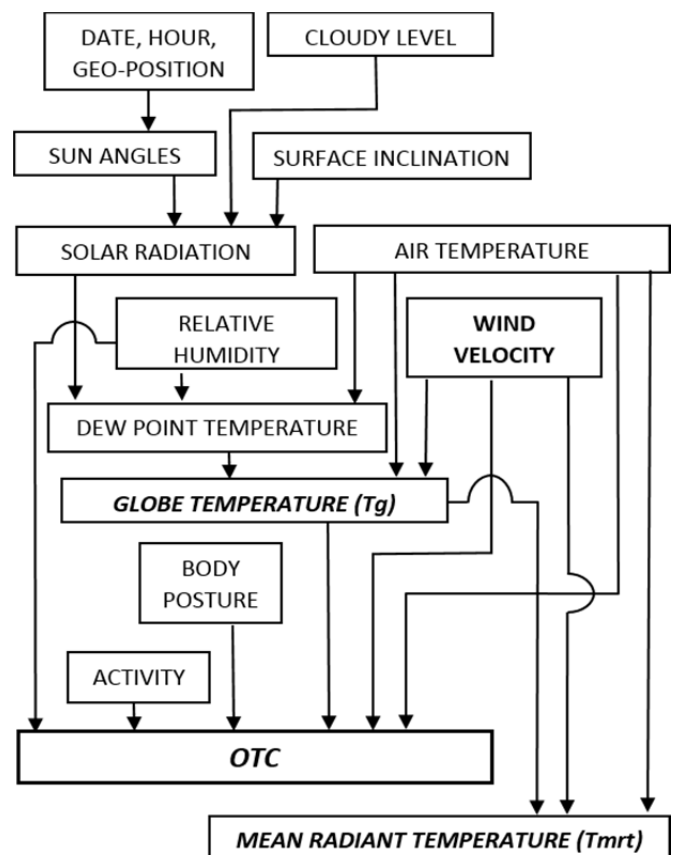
DATE, HOUR, GEO-POSITION

CLOUDY LEVEL

SUN ANGLES

SURFACE INCLINATION

SOLAR RADIATION

AIR TEMPERATURE

RELATIVE HUMIDITY

WIND VELOCITY

DEW POINT TEMPERATURE

GLOBE TEMPERATURE (Tg)

BODY POSTURE

ACTIVITY

OTC

MEAN RADIANT TEMPERATURE (Tmrt)